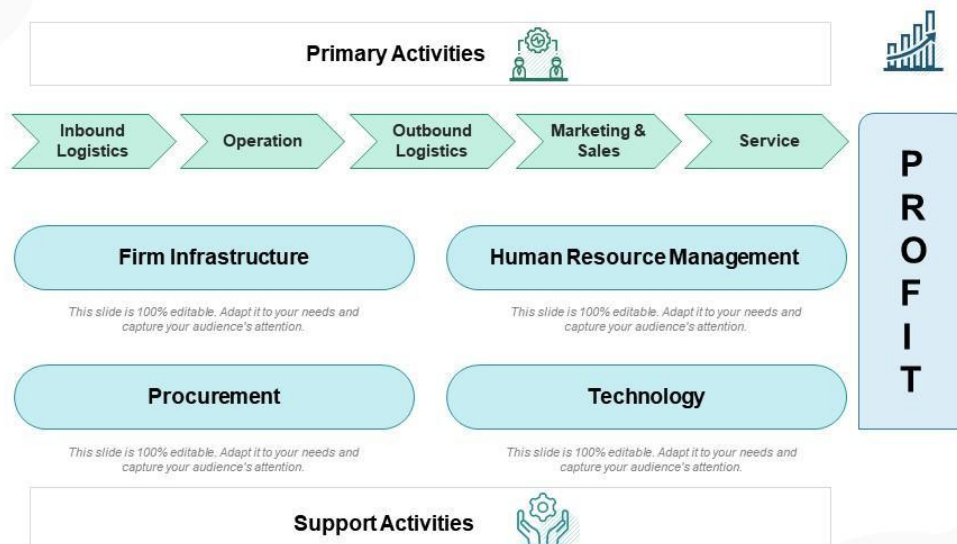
Primary Activities

Inbound Logistics

Operation

Outbound Logistics

Marketing & Sales

Service

PROFIT

Firm Infrastructure

This slide is 100% editable. Adapt it to your needs and capture your audience's attention.

Human Resource Management

This slide is 100% editable. Adapt it to your needs and capture your audience's attention.

Procurement

This slide is 100% editable. Adapt it to your needs and capture your audience's attention.

Technology

This slide is 100% editable. Adapt it to your needs and capture your audience's attention.

Support Activities